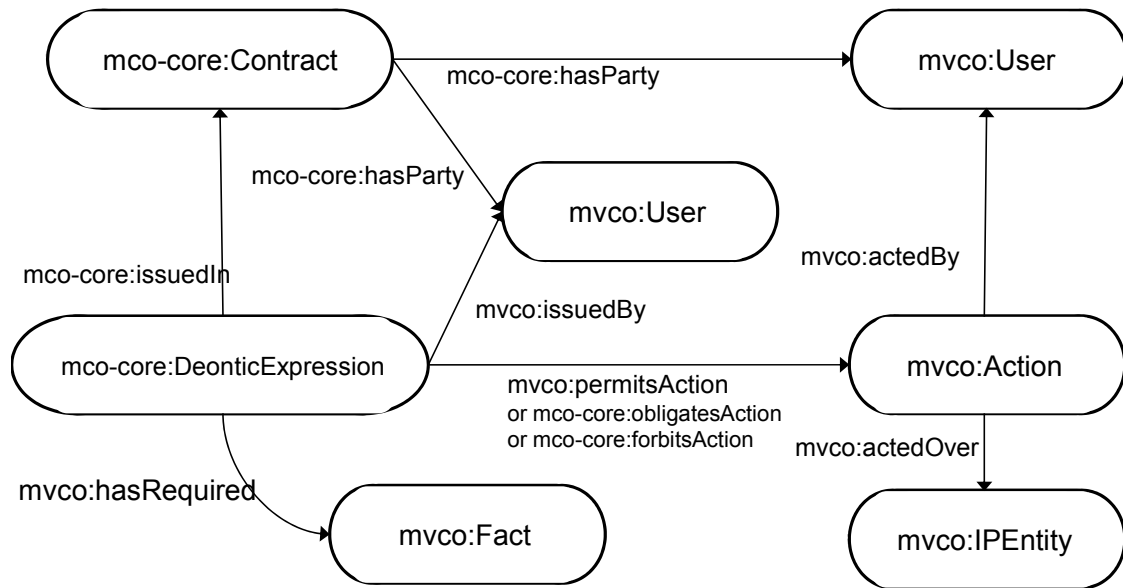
mco-core:Contract

mco-core:hasParty

mvco:User

mco-core:hasParty

mvco:User

mvco:actedBy

mco-core:issuedIn

mvco:issuedBy

mco-core:DeonticExpression

mvco:permitsAction
or mco-core:obligatesAction
or mco-core:forbitsAction

mvco:Action

mvco:actedOver

mvco:hasRequired

mvco:Fact

mvco:IPEntity